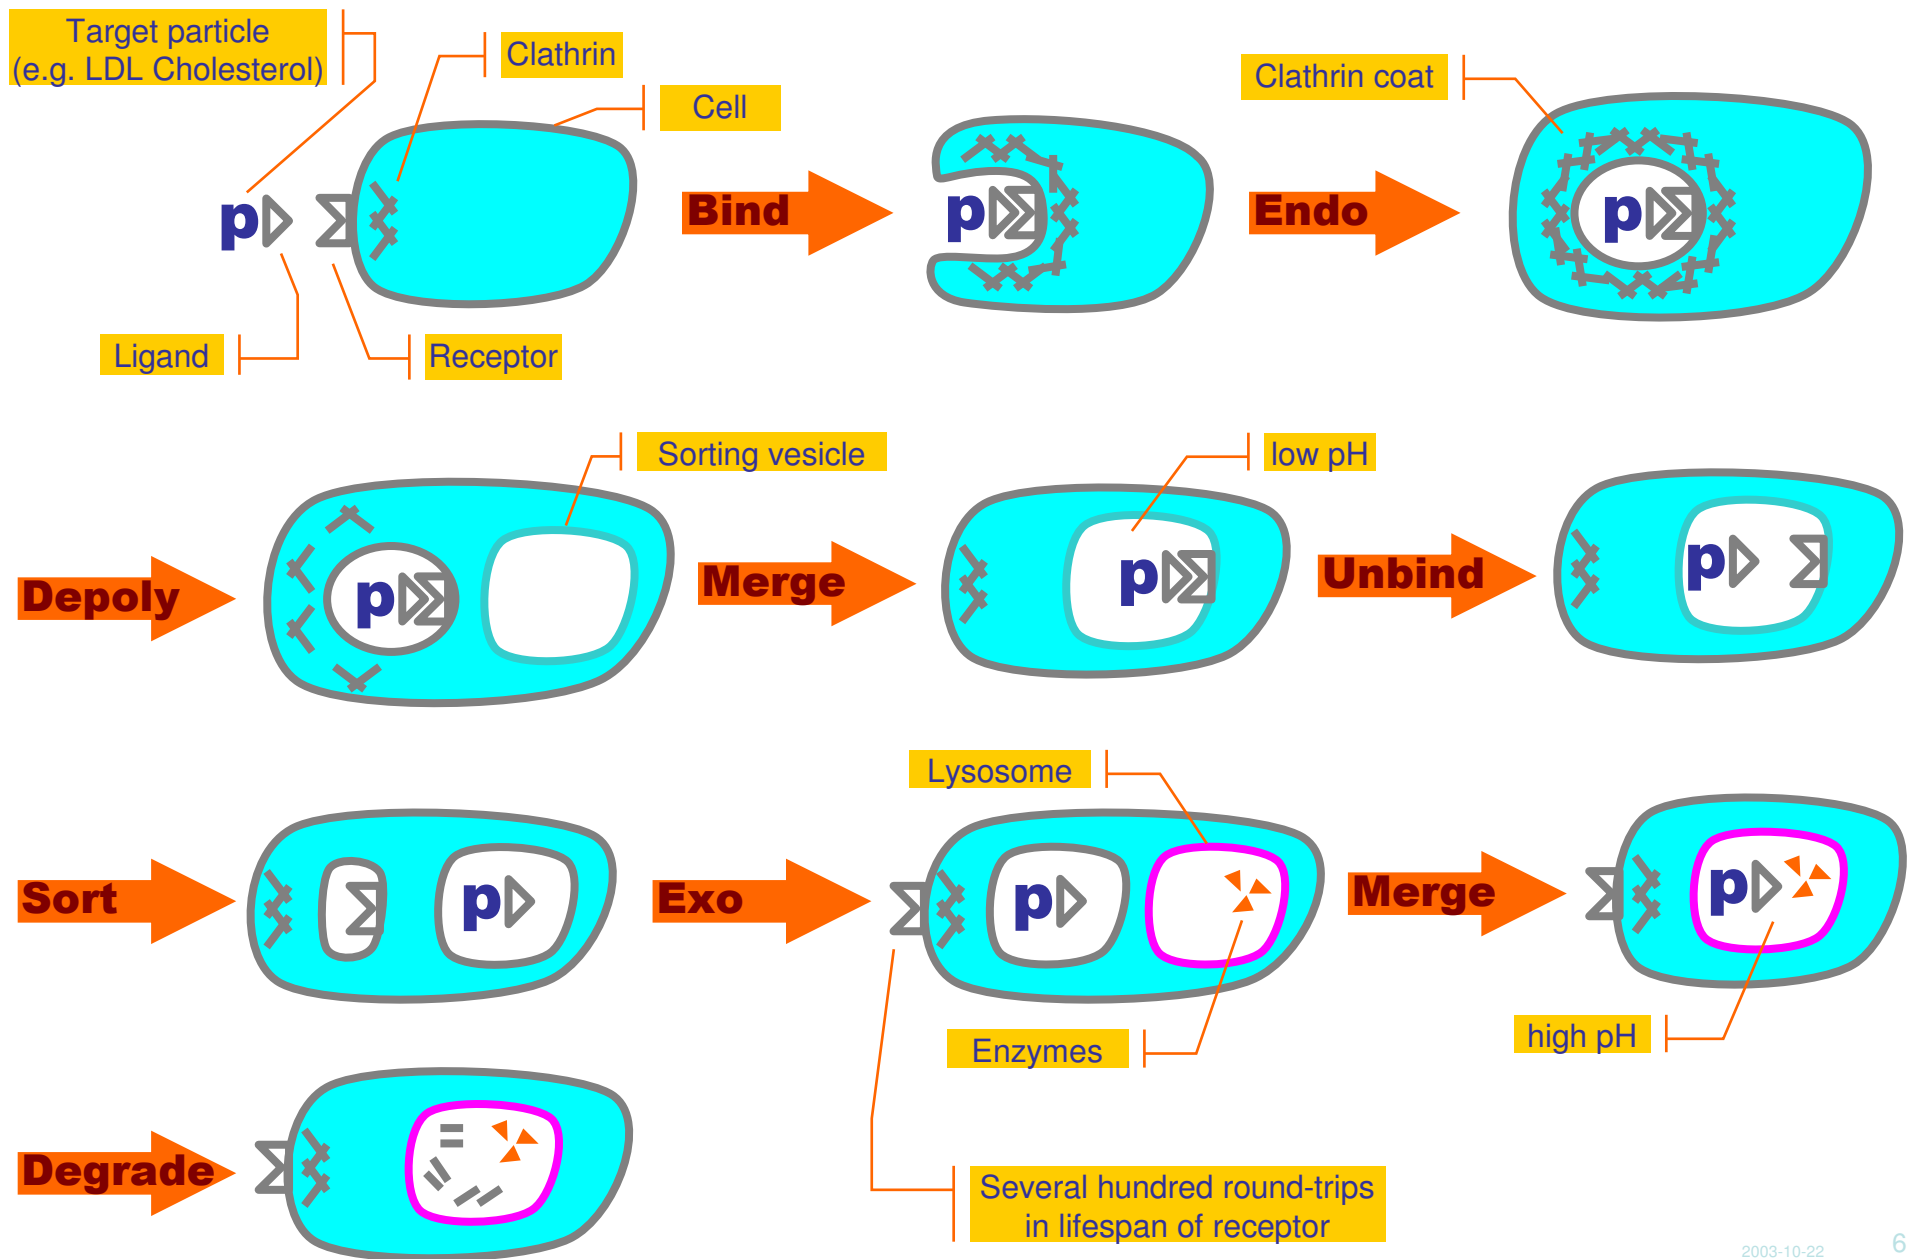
Target particle (e.g. LDL Cholesterol)

Clathrin

Cell

p

Ligand

Receptor

Bind

p

Endo

Clathrin coat

p

Sorting vesicle

Depoly

p

Merge

low pH

p

Unbind

p

Sort

p

Exo

Lysosome

p

Enzymes

Merge

p

high pH

Degrade

Several hundred round-trips in lifespan of receptor

2003-10-22

6